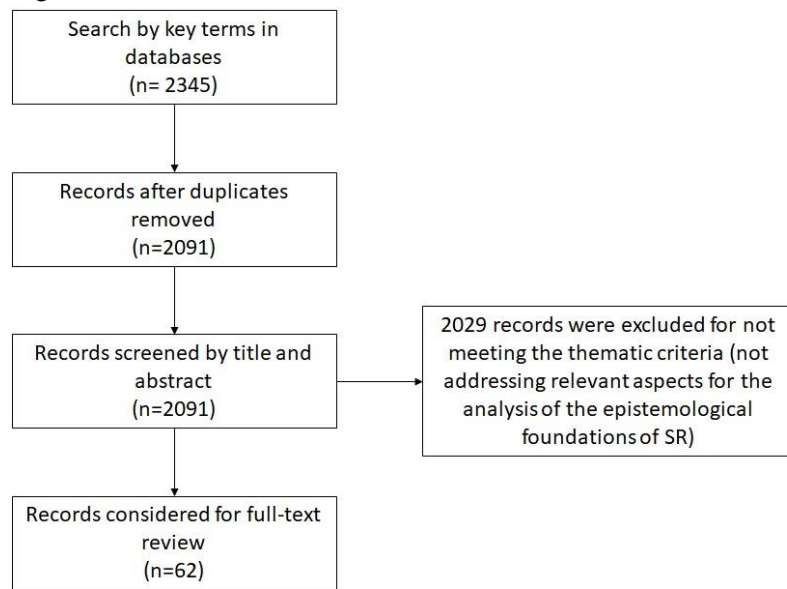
Search by key terms in databases
(n= 2345)

Records after duplicates removed
(n=2091)

Records screened by title and abstract
(n=2091)

2029 records were excluded for not meeting the thematic criteria (not addressing relevant aspects for the analysis of the epistemological foundations of SR)

Records considered for full-text review
(n=62)